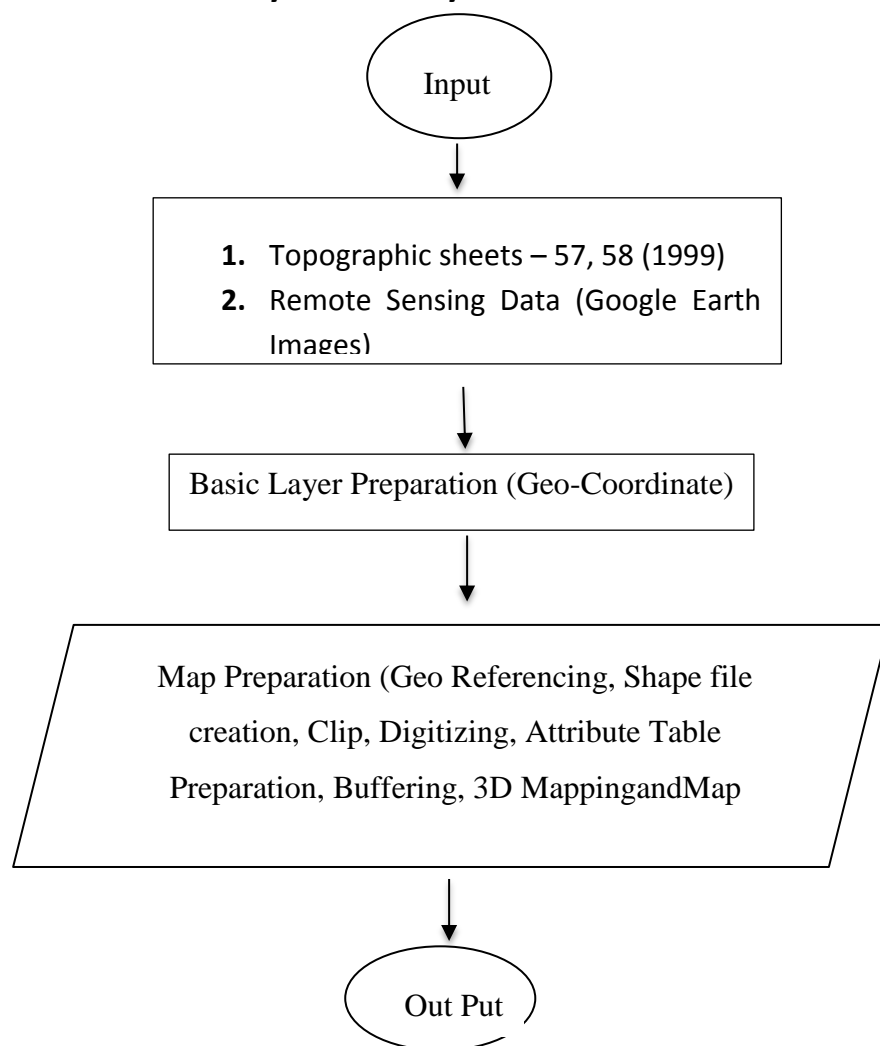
Input

**1.** Topographic sheets – 57, 58 (1999)
**2.** Remote Sensing Data (Google Earth Images)

Basic Layer Preparation (Geo-Coordinate)

Map Preparation (Geo Referencing, Shape file creation, Clip, Digitizing, Attribute Table Preparation, Buffering, 3D MappingandMap

Out Put